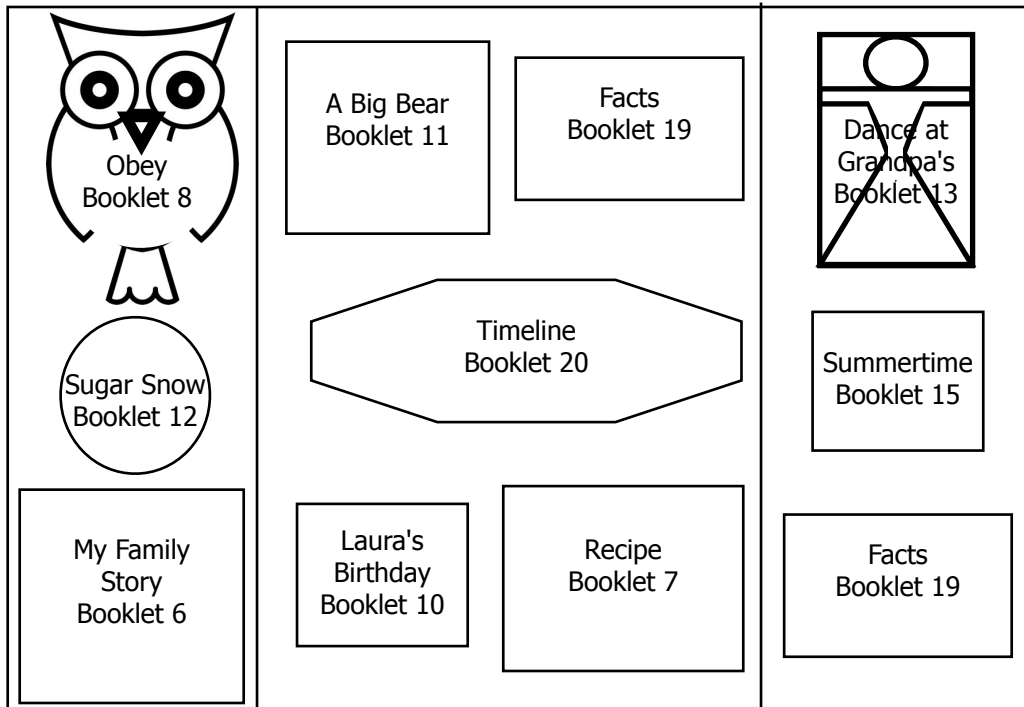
Obey
Booklet 8

Sugar Snow
Booklet 12

My Family
Story
Booklet 6

A Big Bear
Booklet 11

Facts
Booklet 19

Timeline
Booklet 20

Laura's
Birthday
Booklet 10

Recipe
Booklet 7

Dance at
Grandpa's
Booklet 13

Summertime
Booklet 15

Facts
Booklet 19